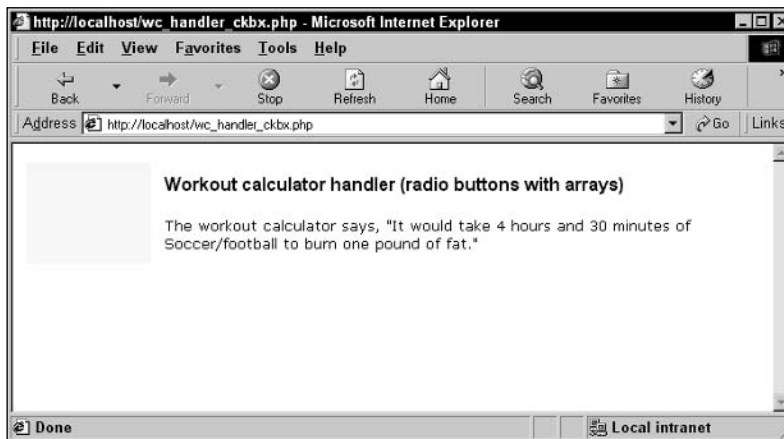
http://localhost/wc_handler_ckbx.php - Microsoft Internet Explorer

File Edit View Favorites Tools Help

Back Forward Stop Refresh Home Search Favorites History

Address http://localhost/wc_handler_ckbx.php Go Links

Workout calculator handler (radio buttons with arrays)

The workout calculator says, "It would take 4 hours and 30 minutes of Soccer/football to burn one pound of fat."

Done Local intranet